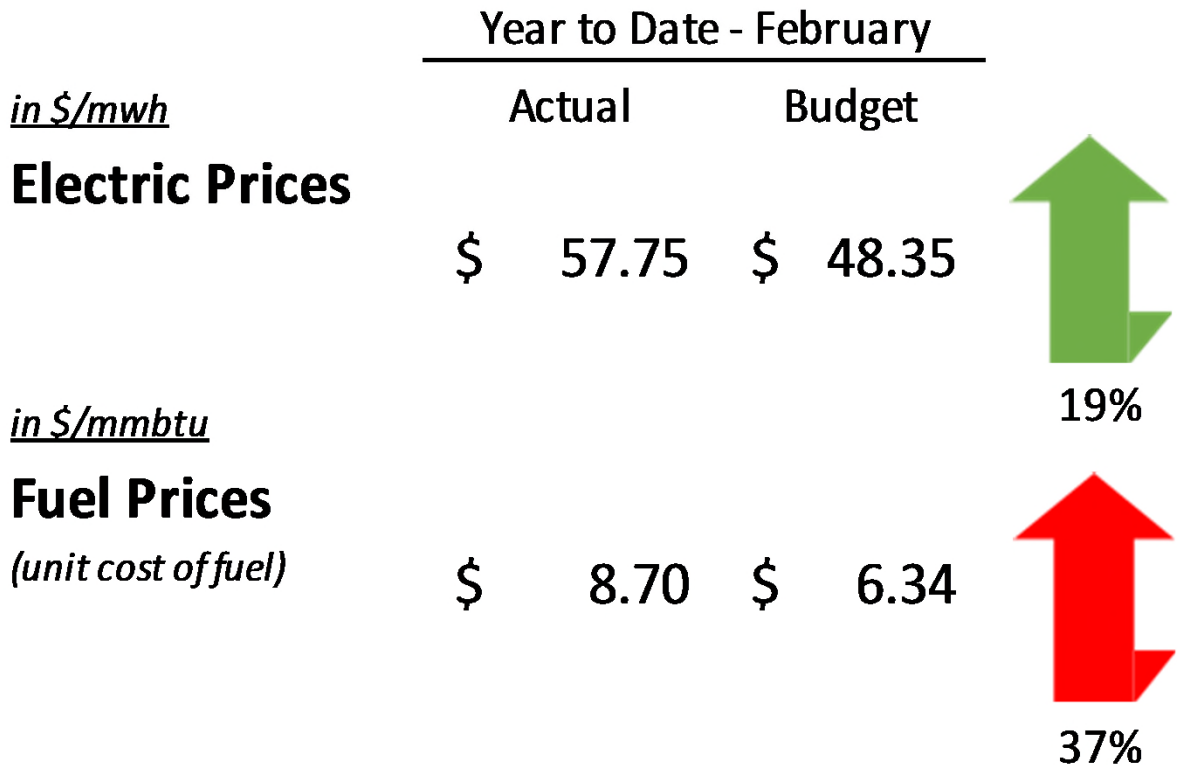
Year to Date - February

| | Actual | Budget | |
|---|---|---|---|
| in \$/mwh | | | |
| **Electric Prices** | \$ 57.75 | \$ 48.35 | 19% |
| in \$/mmbtu | | | |
| **Fuel Prices** (unit cost of fuel) | \$ 8.70 | \$ 6.34 | 37% |